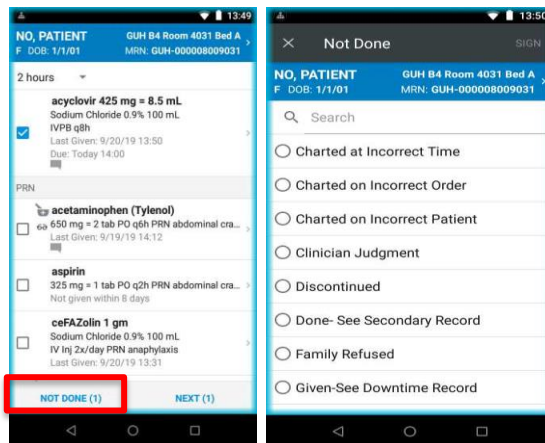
13:49

NO, PATIENT
F DOB: 1/1/01
GUH B4 Room 4031 Bed A
MRN: GUH-000008009031

2 hours

acyclovir 425 mg = 8.5 mL
Sodium Chloride 0.9% 100 mL
IVPB q8h
Last Given: 9/20/19 13:50
Due: Today 14:00

PRN

acetaminophen (Tylenol)
650 mg = 2 tab PO q6h PRN abdominal cra...
Last Given: 9/19/19 14:12

aspirin
325 mg = 1 tab PO q2h PRN abdominal cra...
Not given within 8 days

ceFAZolin 1 gm
Sodium Chloride 0.9% 100 mL
IV Inj 2x/day PRN anaphylaxis
Last Given: 9/20/19 13:31

NOT DONE (1)
NEXT (1)

13:50

Not Done
SIGN

NO, PATIENT
F DOB: 1/1/01
GUH B4 Room 4031 Bed A
MRN: GUH-000008009031

Search

Charted at Incorrect Time
Charted on Incorrect Order
Charted on Incorrect Patient
Clinician Judgment
Discontinued
Done- See Secondary Record
Family Refused
Given-See Downtime Record